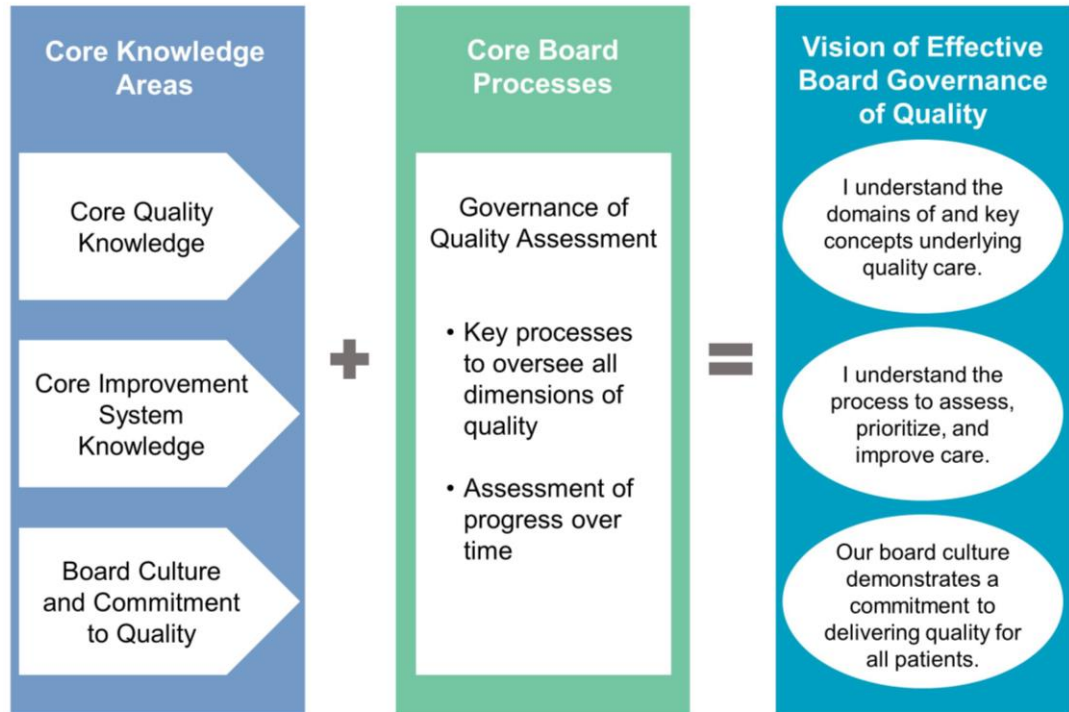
Core Knowledge Areas

Core Quality Knowledge

Core Improvement System Knowledge

Board Culture and Commitment to Quality

Core Board Processes

Governance of Quality Assessment

• Key processes to oversee all dimensions of quality

• Assessment of progress over time

Vision of Effective Board Governance of Quality

I understand the domains of and key concepts underlying quality care.

I understand the process to assess, prioritize, and improve care.

Our board culture demonstrates a commitment to delivering quality for all patients.